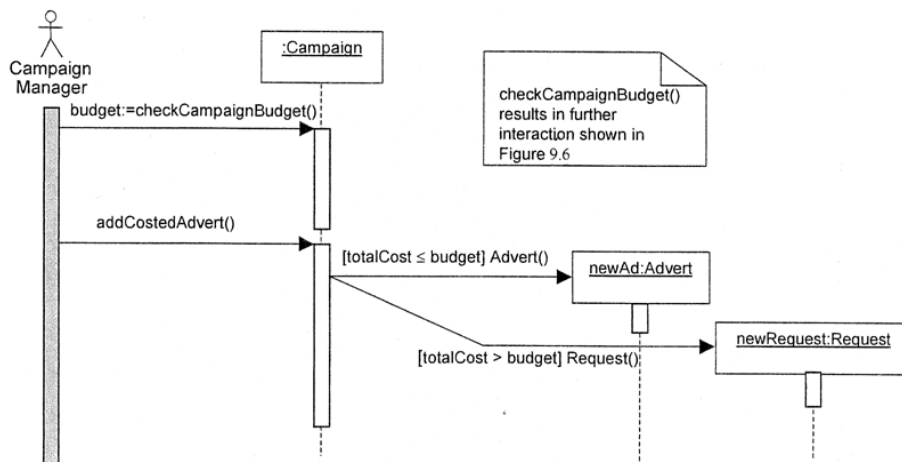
Campaign Manager

:Campaign

checkCampaignBudget() results in further interaction shown in Figure 9.6

budget:=checkCampaignBudget()

addCostedAdvert()

[totalCost ≤ budget] Advert()

newAd:Advert

newRequest:Request

[totalCost > budget] Request()